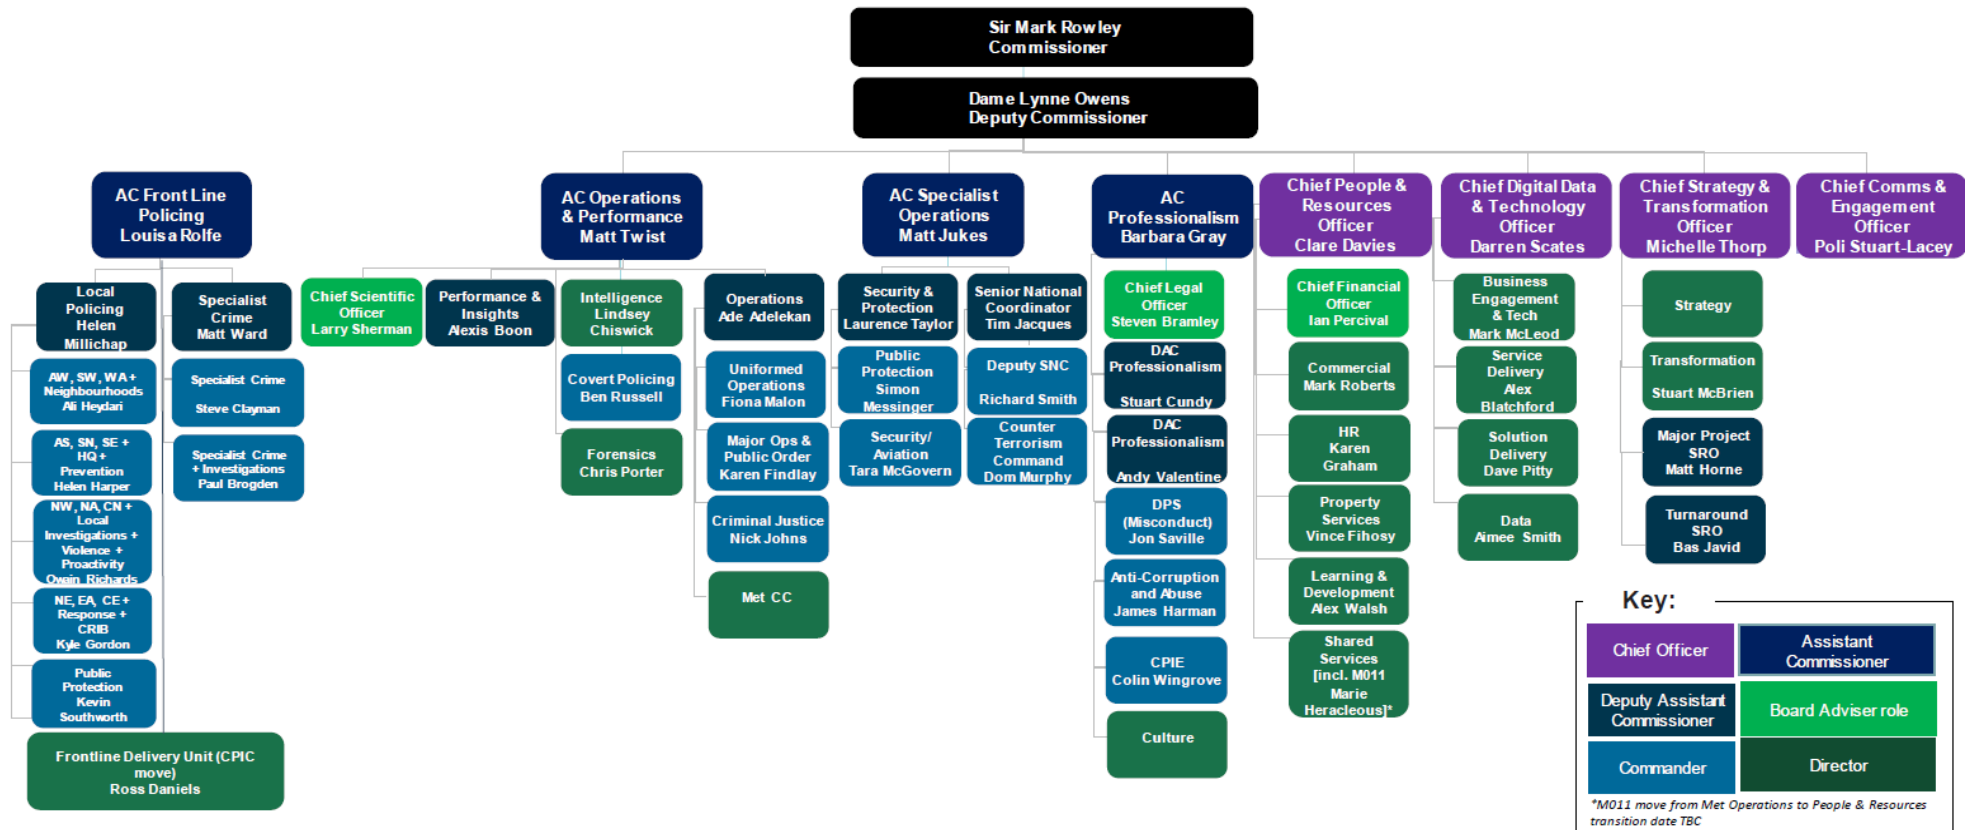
Sir Mark Rowley
Commissioner

Dame Lynne Owens
Deputy Commissioner

AC Front Line Policing
Louisa Rolfe

Local Policing
Helen Millichap

AW, SW, WA + Neighbourhoods
Ali Heydari

AS, SN, SE + HQ + Prevention
Helen Harper

NW, NA, CN + Local Investigations + Violence + Proactivity
Owain Richards

NE, EA, CE + Response + CRIB
Kyle Gordon

Public Protection
Kevin Southworth

Specialist Crime
Matt Ward

Specialist Crime
Steve Clayman

Specialist Crime + Investigations
Paul Brogden

Frontline Delivery Unit (CPIC move)
Ross Daniels

AC Operations & Performance
Matt Twist

Chief Scientific Officer
Larry Sherman

Performance & Insights
Alexis Boon

Intelligence
Lindsey Chiswick

Covert Policing
Ben Russell

Forensics
Chris Porter

Operations
Ade Adelekan

Uniformed Operations
Fiona Malon

Major Ops & Public Order
Karen Findlay

Criminal Justice
Nick Johns

Met CC

AC Specialist Operations
Matt Jukes

Security & Protection
Laurence Taylor

Public Protection
Simon Messinger

Security/ Aviation
Tara McGovern

Senior National Coordinator
Tim Jacques

Deputy SNC
Richard Smith

Counter Terrorism Command
Dom Murphy

AC Professionalism
Barbara Gray

Chief Legal Officer
Steven Bramley

DAC Professionalism
Stuart Cundy

DAC Professionalism
Andy Valentine

DPS (Misconduct)
Jon Saville

Anti-Corruption and Abuse
James Harman

CPIE
Colin Wingrove

Culture

Chief People & Resources Officer
Clare Davies

Chief Financial Officer
Ian Percival

Commercial
Mark Roberts

HR
Karen Graham

Property Services
Vince Fihosy

Learning & Development
Alex Walsh

Shared Services [incl. M011 Marie Heracleous]*

Chief Digital Data & Technology Officer
Darren Scates

Business Engagement & Tech
Mark McLeod

Service Delivery
Alex Blatchford

Solution Delivery
Dave Pitty

Data
Aimee Smith

Chief Strategy & Transformation Officer
Michelle Thorp

Strategy

Transformation
Stuart McBrien

Major Project SRO
Matt Horne

Turnaround SRO
Bas Javid

Chief Comms & Engagement Officer
Poli Stuart-Lacey

Key:
Chief Officer
Assistant Commissioner
Deputy Assistant Commissioner
Board Adviser role
Commander
Director
*M011 move from Met Operations to People & Resources transition date TBC